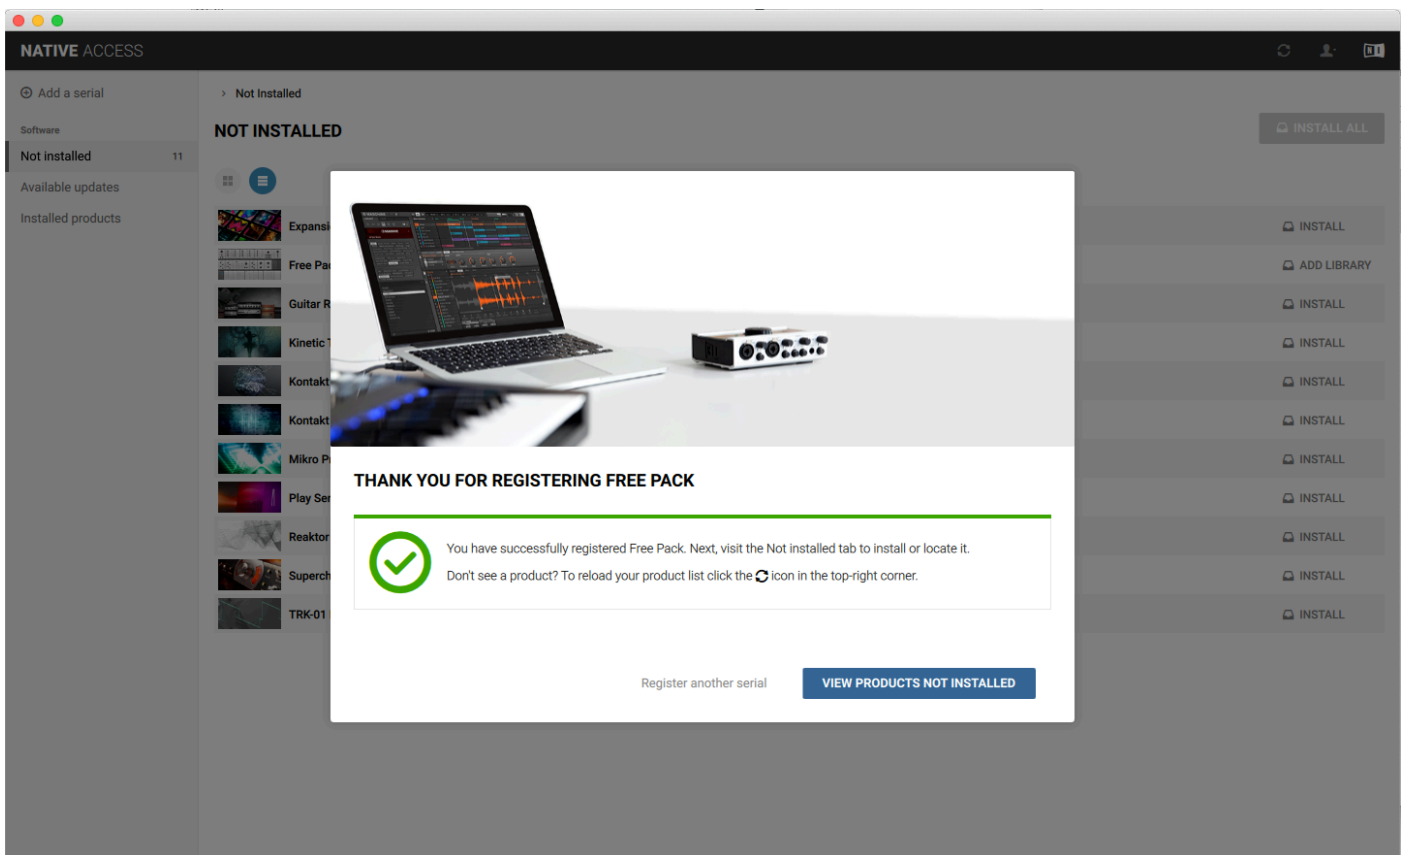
NATIVE ACCESS

Add a serial

Software

Not installed 11

Available updates

Installed products

› Not Installed

NOT INSTALLED

INSTALL ALL

Expansi

Free Pa

Guitar R

Kinetic

Kontakt

Kontakt

Mikro P

Play Se

Reaktor

Superch

TRK-01

INSTALL

ADD LIBRARY

INSTALL

INSTALL

INSTALL

INSTALL

INSTALL

INSTALL

INSTALL

INSTALL

INSTALL

THANK YOU FOR REGISTERING FREE PACK

You have successfully registered Free Pack. Next, visit the Not installed tab to install or locate it.

Don't see a product? To reload your product list click the icon in the top-right corner.

Register another serial

VIEW PRODUCTS NOT INSTALLED